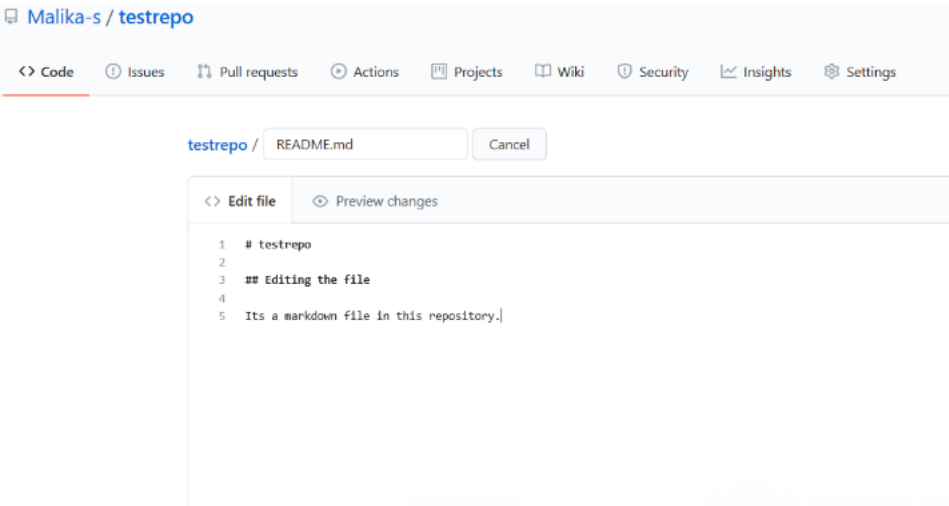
Malika-s / testrepo

<> Code Issues Pull requests Actions Projects Wiki Security Insights Settings

testrepo / README.md Cancel

<> Edit file Preview changes

1 # testrepo
2
3 ## Editing the file
4
5 Its a markdown file in this repository.